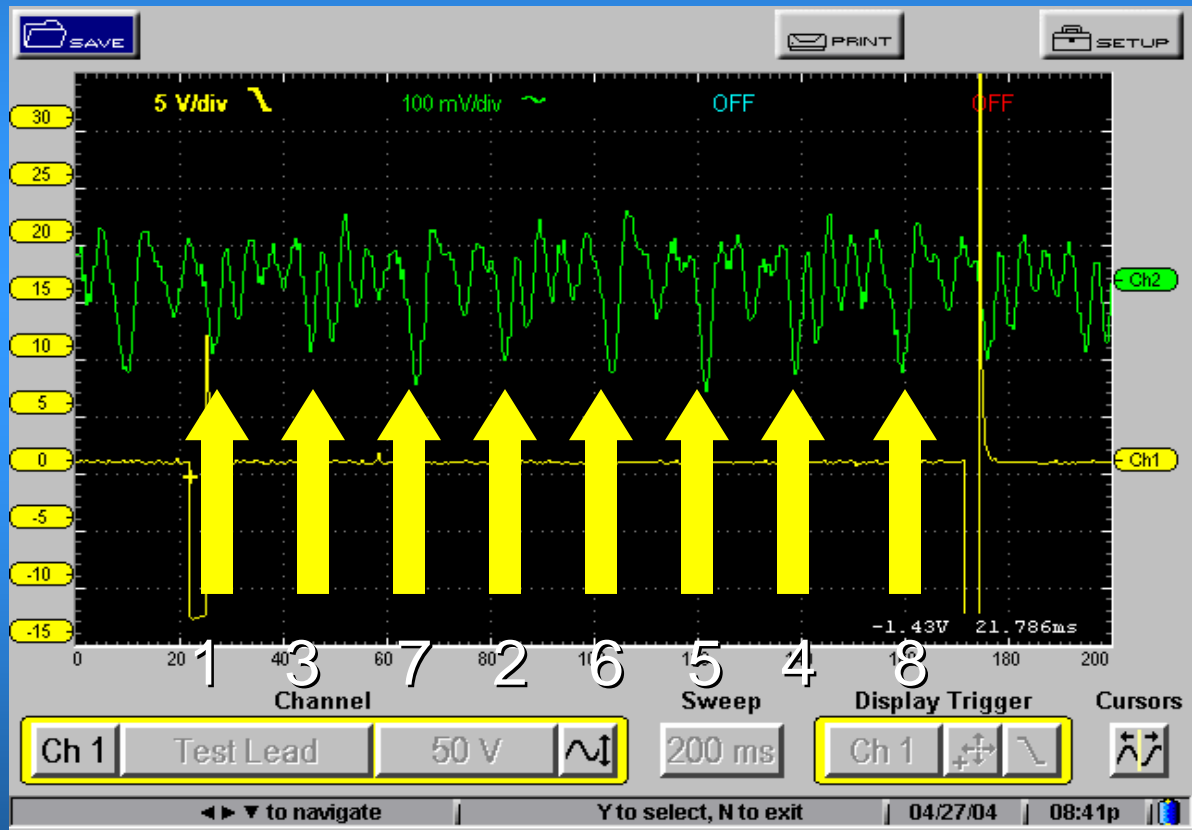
SAVE
PRINT
SETUP
5 V/div
100 mV/div
OFF
OFF
30
25
20
15
10
5
0
-5
-10
-15
Ch2
Ch1
-1.43V 21.786ms
0
20
40
60
80
100
120
140
160
180
200
1 3 7 2 6 5 4 8
Channel
Sweep
Display Trigger
Cursors
Ch 1
Test Lead
50 V
200 ms
Ch 1
◄► ▼ to navigate
Y to select, N to exit
04/27/04
08:41p